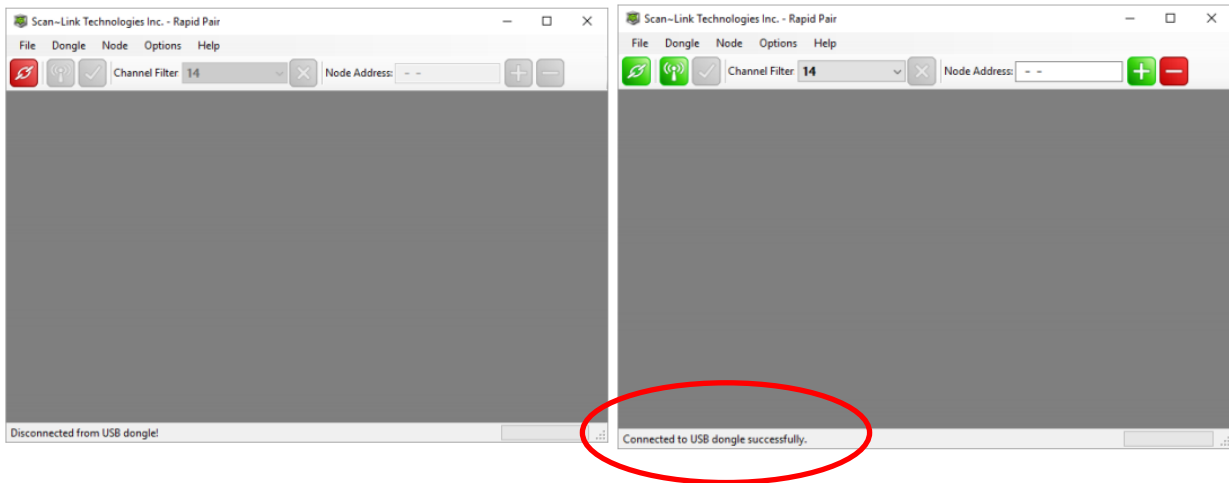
Scan~Link Technologies Inc. - Rapid Pair

File Dongle Node Options Help

Channel Filter 14

Node Address: - -

Disconnected from USB dongle!

Scan~Link Technologies Inc. - Rapid Pair

File Dongle Node Options Help

Channel Filter 14

Node Address: - -

Connected to USB dongle successfully.